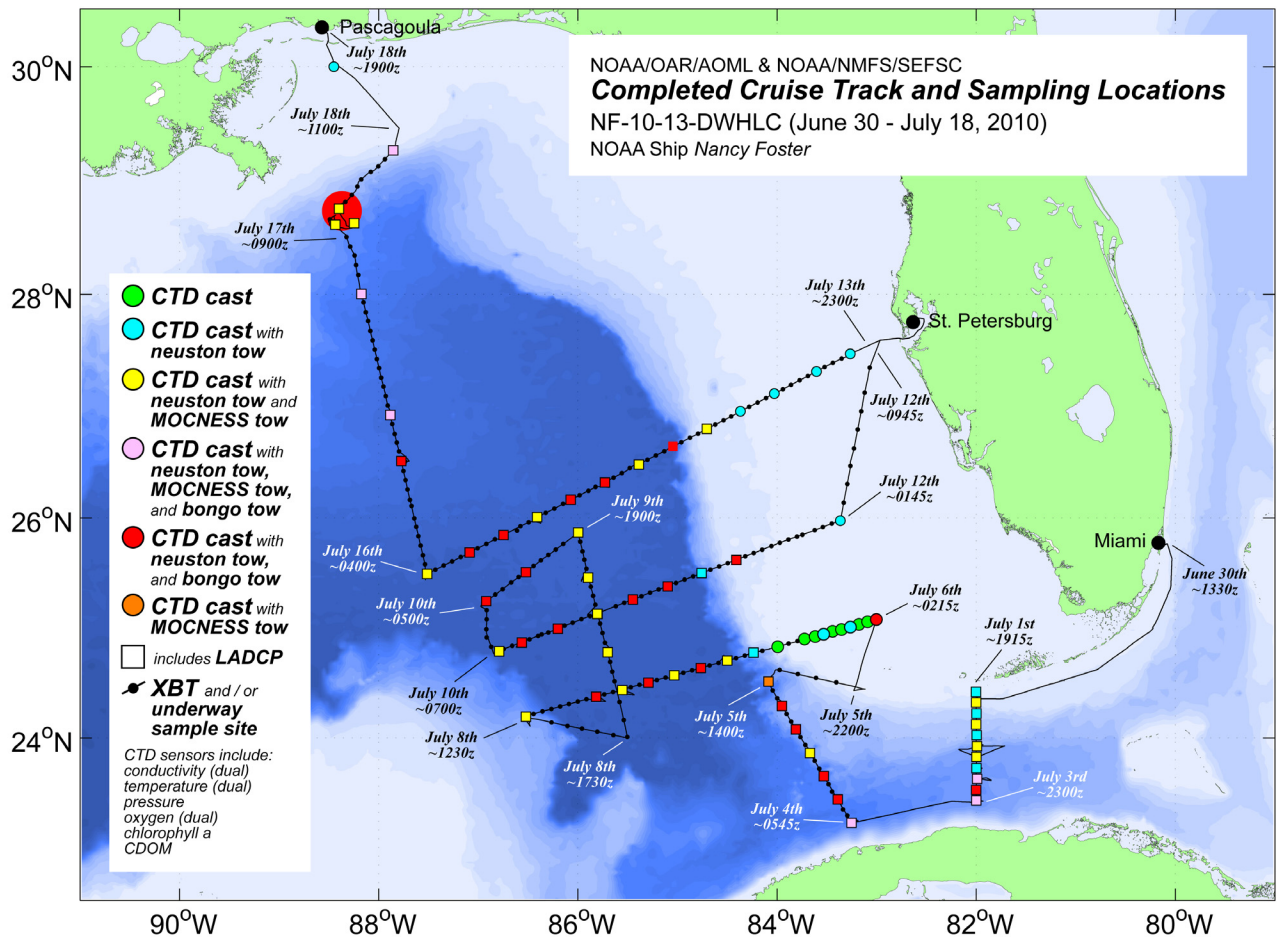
NOAA/OAR/AOML & NOAA/NMFS/SEFSC
**Completed Cruise Track and Sampling Locations**
NF-10-13-DWHLC (June 30 - July 18, 2010)
NOAA Ship *Nancy Foster*

Pascagoula
July 18th ~1900z
July 18th ~1100z
July 17th ~0900z
July 13th ~2300z
St. Petersburg
July 12th ~0945z
July 12th ~0145z
July 9th ~1900z
July 16th ~0400z
July 10th ~0500z
July 10th ~0700z
July 6th ~0215z
Miami
June 30th ~1330z
July 1st ~1915z
July 5th ~1400z
July 5th ~2200z
July 8th ~1230z
July 8th ~1730z
July 3rd ~2300z
July 4th ~0545z

CTD cast
CTD cast with neuston tow
CTD cast with neuston tow and MOCNESS tow
CTD cast with neuston tow, MOCNESS tow, and bongo tow
CTD cast with neuston tow, and bongo tow
CTD cast with MOCNESS tow
includes LADCP
XBT and / or underway sample site

CTD sensors include:
conductivity (dual)
temperature (dual)
pressure
oxygen (dual)
chlorophyll a
CDOM

$30^oN$
$28^oN$
$26^oN$
$24^oN$
$90^oW$
$88^oW$
$86^oW$
$84^oW$
$82^oW$
$80^oW$